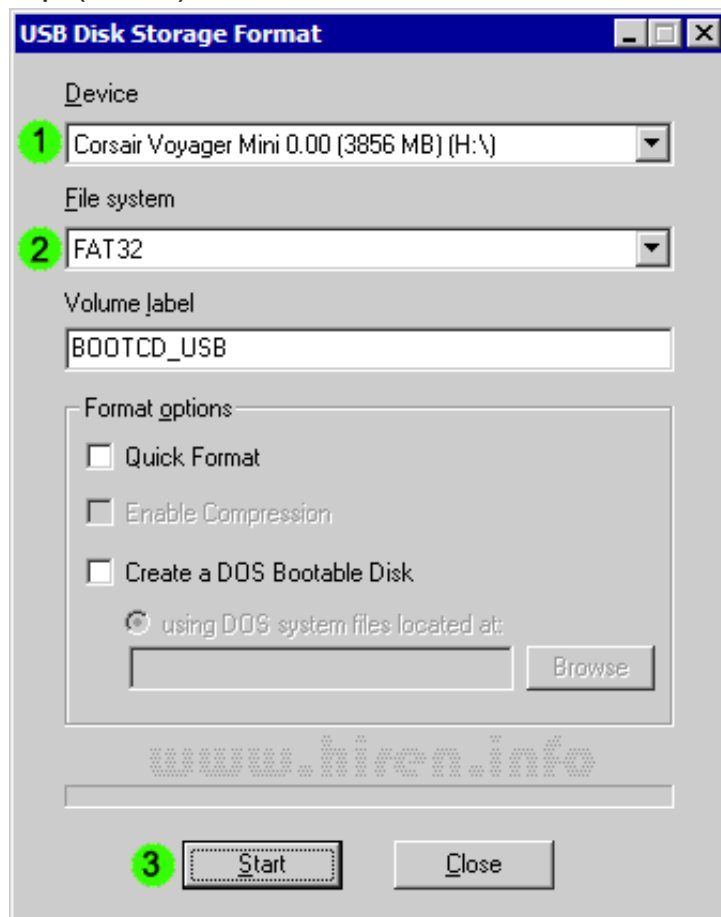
USB Disk Storage Format

Device

1 Corsair Voyager Mini 0.00 (3856 MB) (H:\)

File system

2 FAT32

Volume label

BOOTCD_USB

Format options

Quick Format

Enable Compression

Create a DOS Bootable Disk

using DOS system files located at:

Browse

www.hiren.info

3 Start

Close